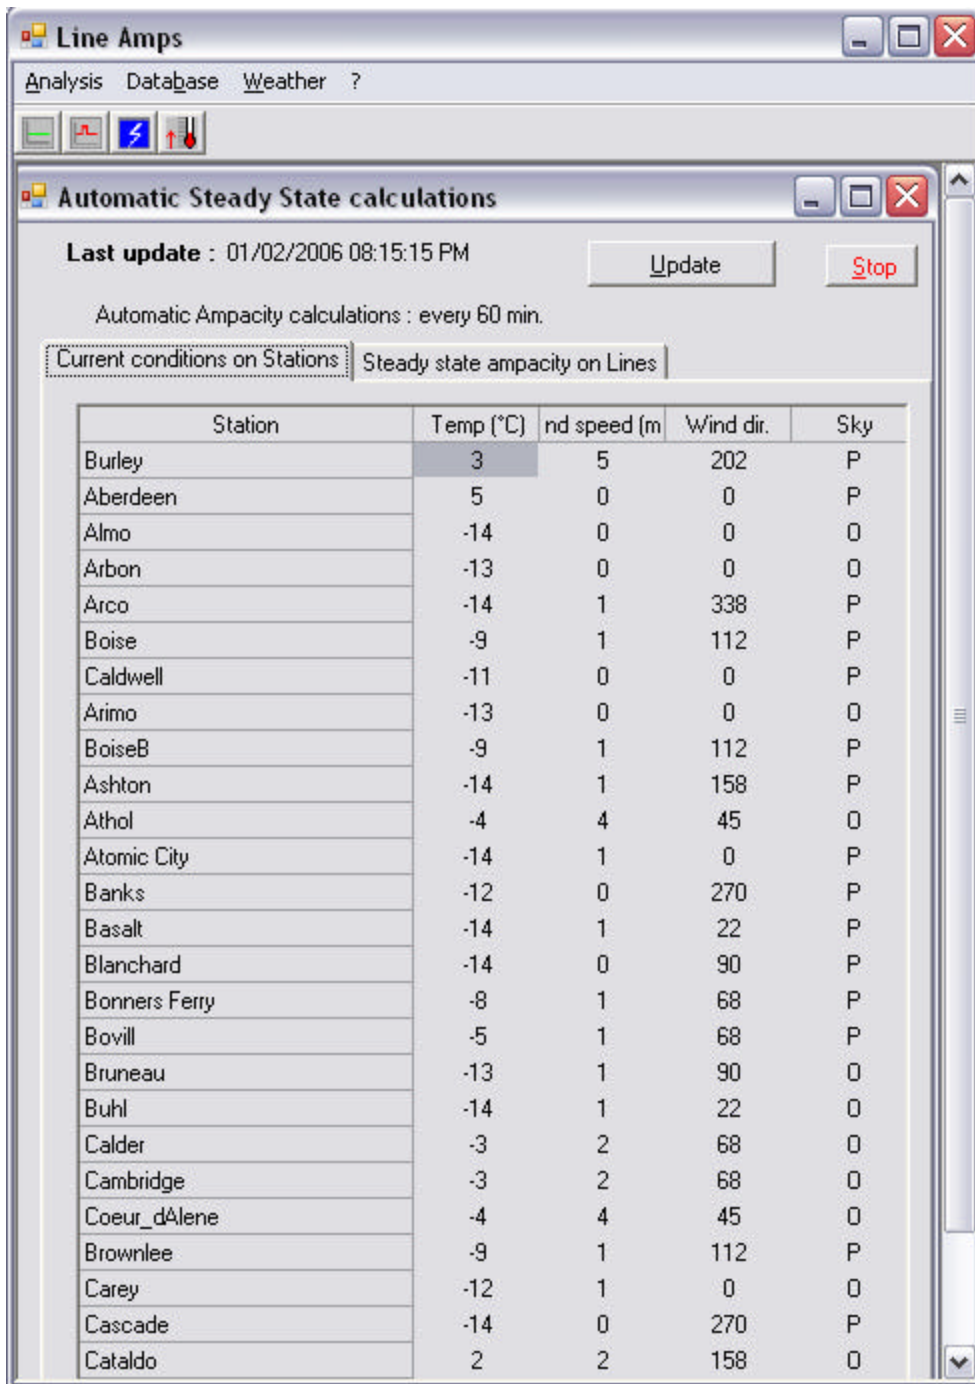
Line Amps

Analysis Database Weather ?

Automatic Steady State calculations

Last update : 01/02/2006 08:15:15 PM

Update

Stop

Automatic Ampacity calculations : every 60 min.

Current conditions on Stations

Steady state ampacity on Lines

| Station | Temp (°C) | nd speed (m | Wind dir. | Sky |
|---|---|---|---|---|
| Burley | 3 | 5 | 202 | P |
| Aberdeen | 5 | 0 | 0 | P |
| Almo | -14 | 0 | 0 | O |
| Arbon | -13 | 0 | 0 | O |
| Arco | -14 | 1 | 338 | P |
| Boise | -9 | 1 | 112 | P |
| Caldwell | -11 | 0 | 0 | P |
| Arimo | -13 | 0 | 0 | O |
| BoiseB | -9 | 1 | 112 | P |
| Ashton | -14 | 1 | 158 | P |
| Athol | -4 | 4 | 45 | O |
| Atomic City | -14 | 1 | 0 | P |
| Banks | -12 | 0 | 270 | P |
| Basalt | -14 | 1 | 22 | P |
| Blanchard | -14 | 0 | 90 | P |
| Bonners Ferry | -8 | 1 | 68 | P |
| Bovill | -5 | 1 | 68 | P |
| Bruneau | -13 | 1 | 90 | O |
| Buhl | -14 | 1 | 22 | O |
| Calder | -3 | 2 | 68 | O |
| Cambridge | -3 | 2 | 68 | O |
| Coeur_dAlene | -4 | 4 | 45 | O |
| Brownlee | -9 | 1 | 112 | P |
| Carey | -12 | 1 | 0 | O |
| Cascade | -14 | 0 | 270 | P |
| Cataldo | 2 | 2 | 158 | O |